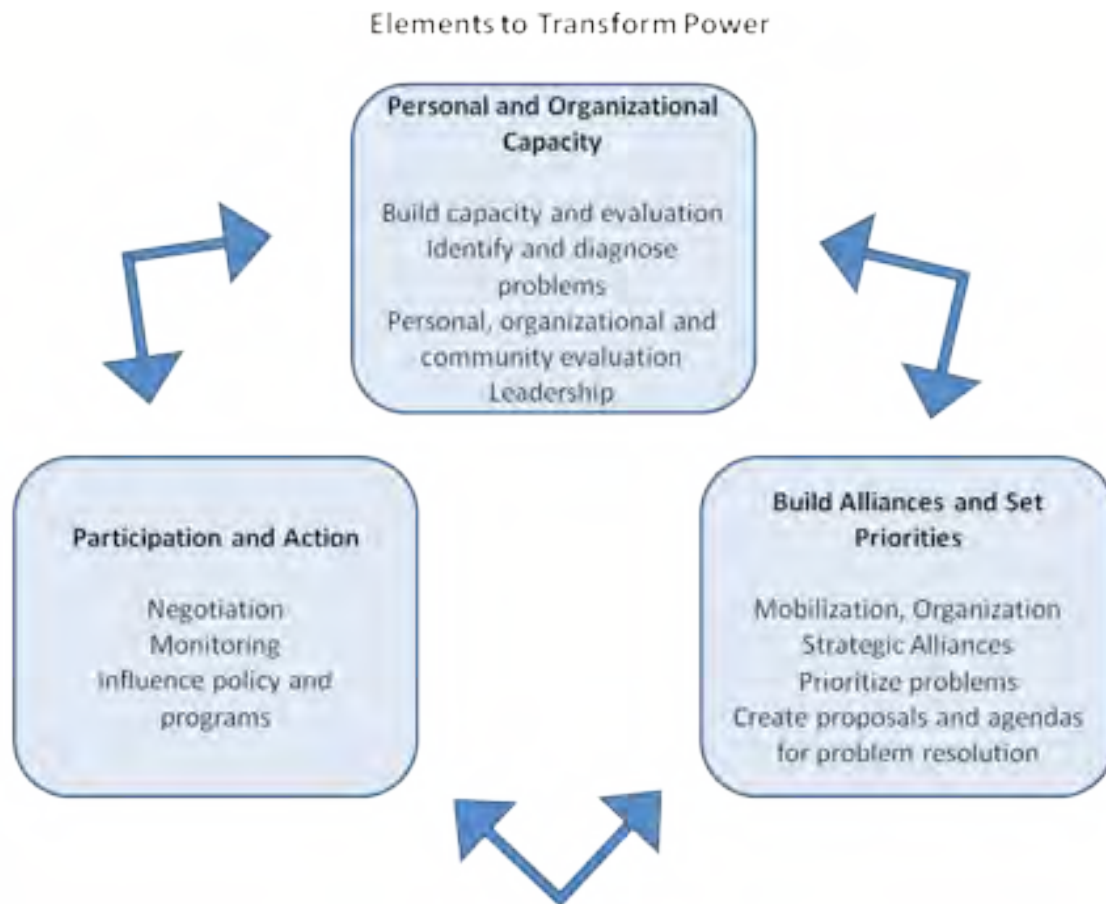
Elements to Transform Power

Personal and Organizational Capacity

Build capacity and evaluation
Identify and diagnose problems
Personal, organizational and community evaluation
Leadership

Participation and Action

Negotiation
Monitoring
influence policy and programs

Build Alliances and Set Priorities

Mobilization, Organization
Strategic Alliances
Prioritize problems
Create proposals and agendas for problem resolution